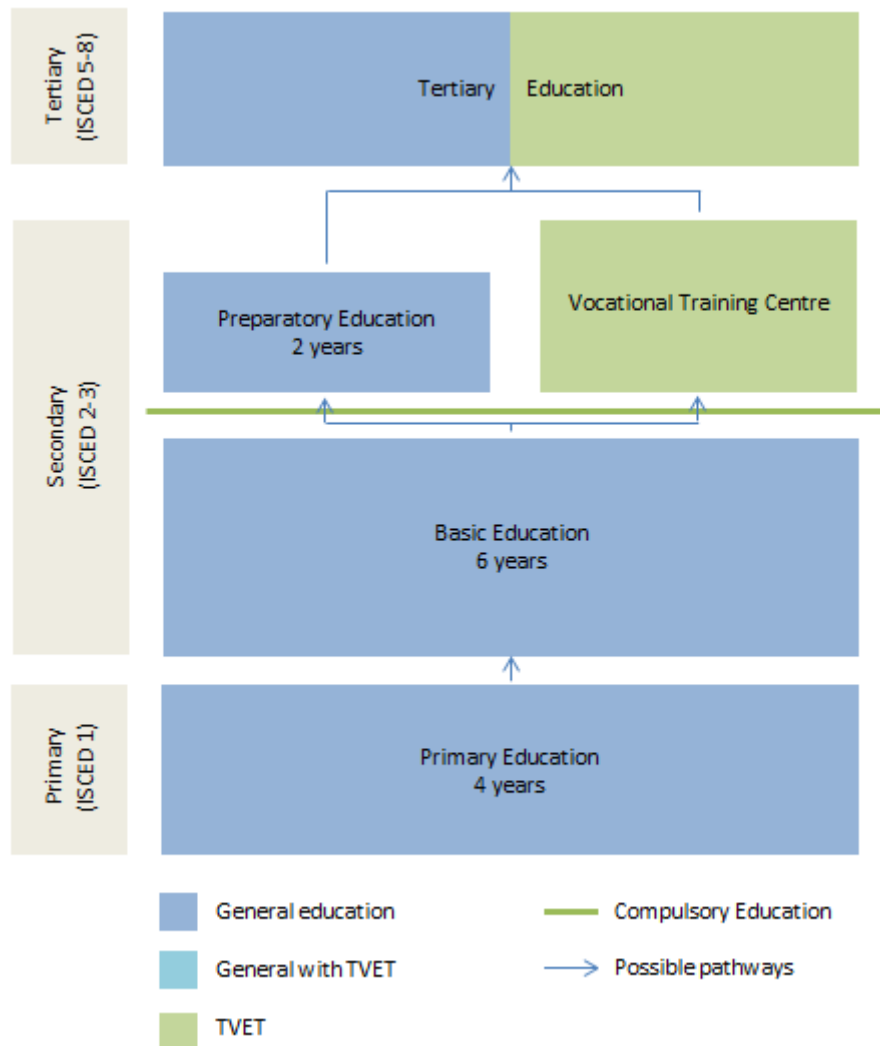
Tertiary (ISCED 5-8)

Tertiary Education

Secondary (ISCED 2-3)

Preparatory Education
2 years

Vocational Training Centre

Basic Education
6 years

Primary (ISCED 1)

Primary Education
4 years

General education

General with TVET

TVET

Compulsory Education

Possible pathways